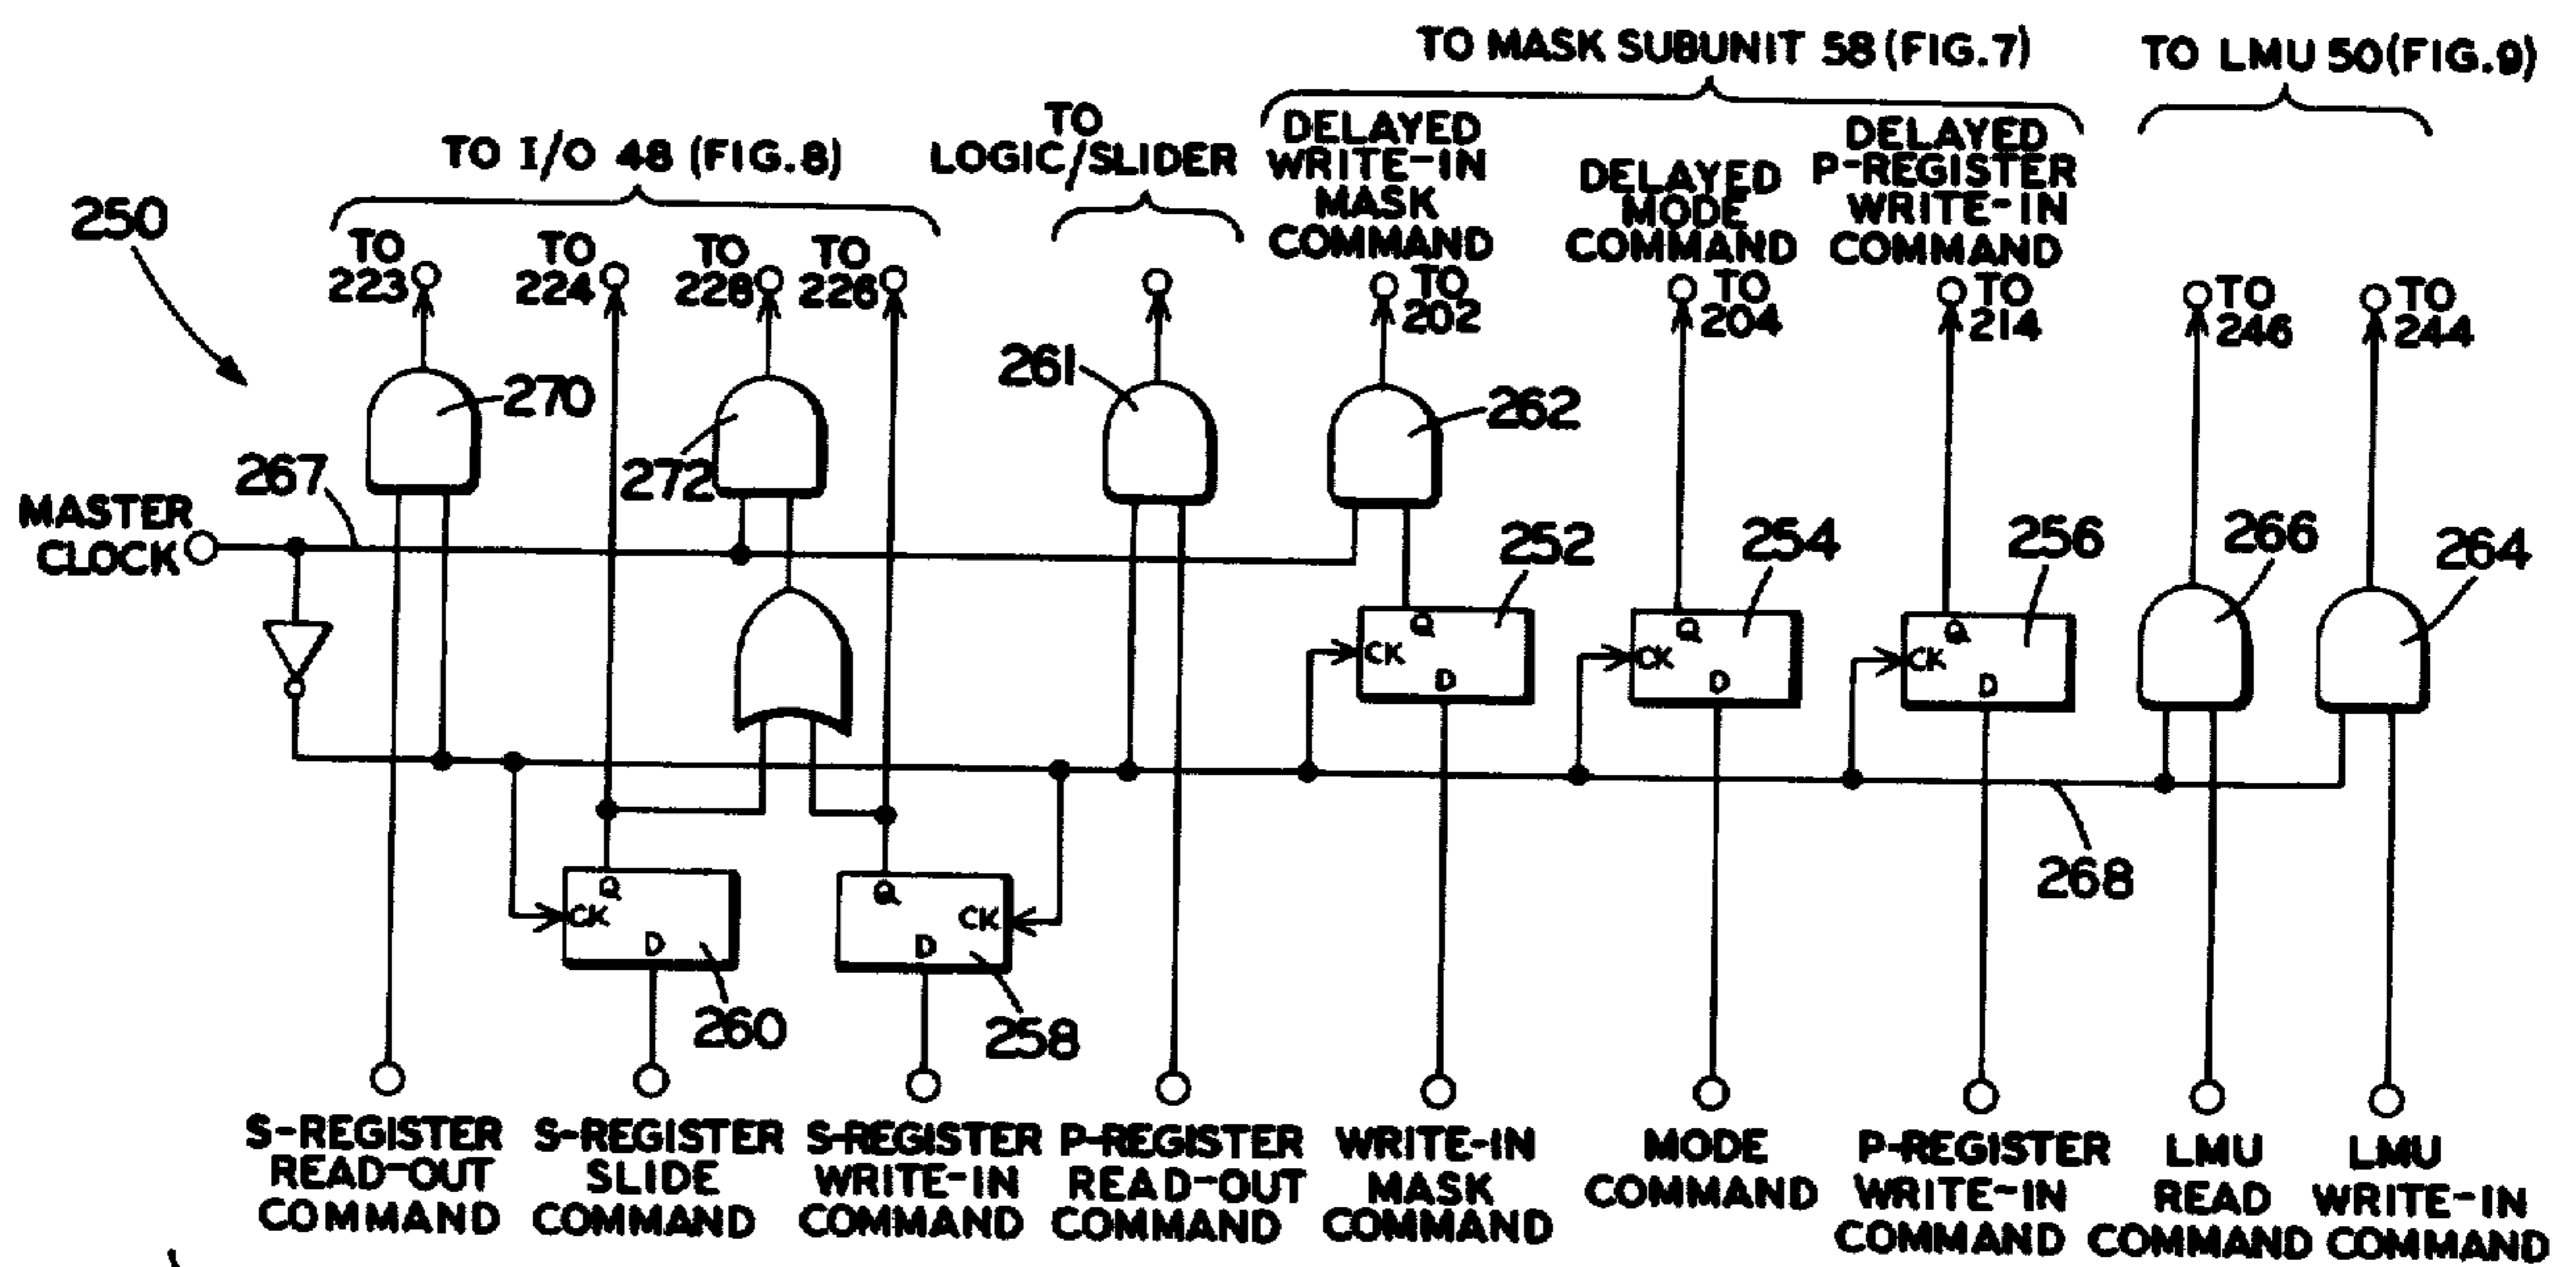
TO MASK SUBUNIT 58 (FIG.7)

TO LMU 50(FIG.9)

TO I/O 48 (FIG.8)

TO LOGIC/SLIDER

DELAYED WRITE-IN MASK COMMAND

DELAYED MODE COMMAND

DELAYED P-REGISTER WRITE-IN COMMAND

250

TO 223

TO 224

TO 228

TO 226

TO 202

TO 204

TO 214

TO 246

TO 244

270

272

261

262

267

MASTER CLOCK

252

254

256

266

264

268

260

258

S-REGISTER READ-OUT COMMAND

S-REGISTER SLIDE COMMAND

S-REGISTER WRITE-IN COMMAND

P-REGISTER READ-OUT COMMAND

WRITE-IN MASK COMMAND

MODE COMMAND

P-REGISTER WRITE-IN COMMAND

LMU READ COMMAND

LMU WRITE-IN COMMAND